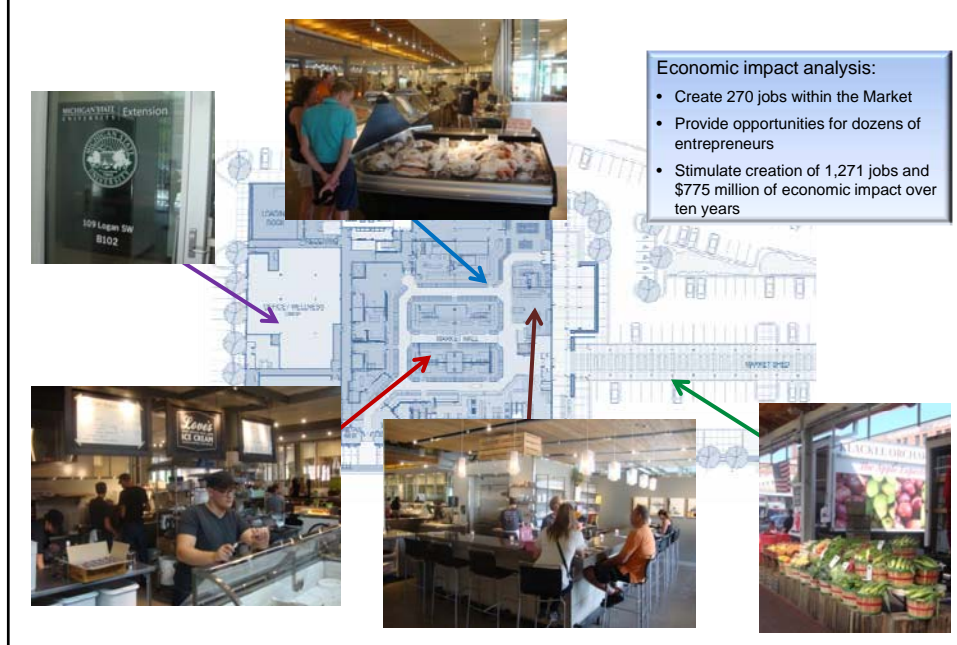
Economic impact analysis:

- Create 270 jobs within the Market
- Provide opportunities for dozens of entrepreneurs
- Stimulate creation of 1,271 jobs and $775 million of economic impact over ten years

MICHIGAN STATE UNIVERSITY | Extension

109 Logan SW
B102

Love's ICE CREAM